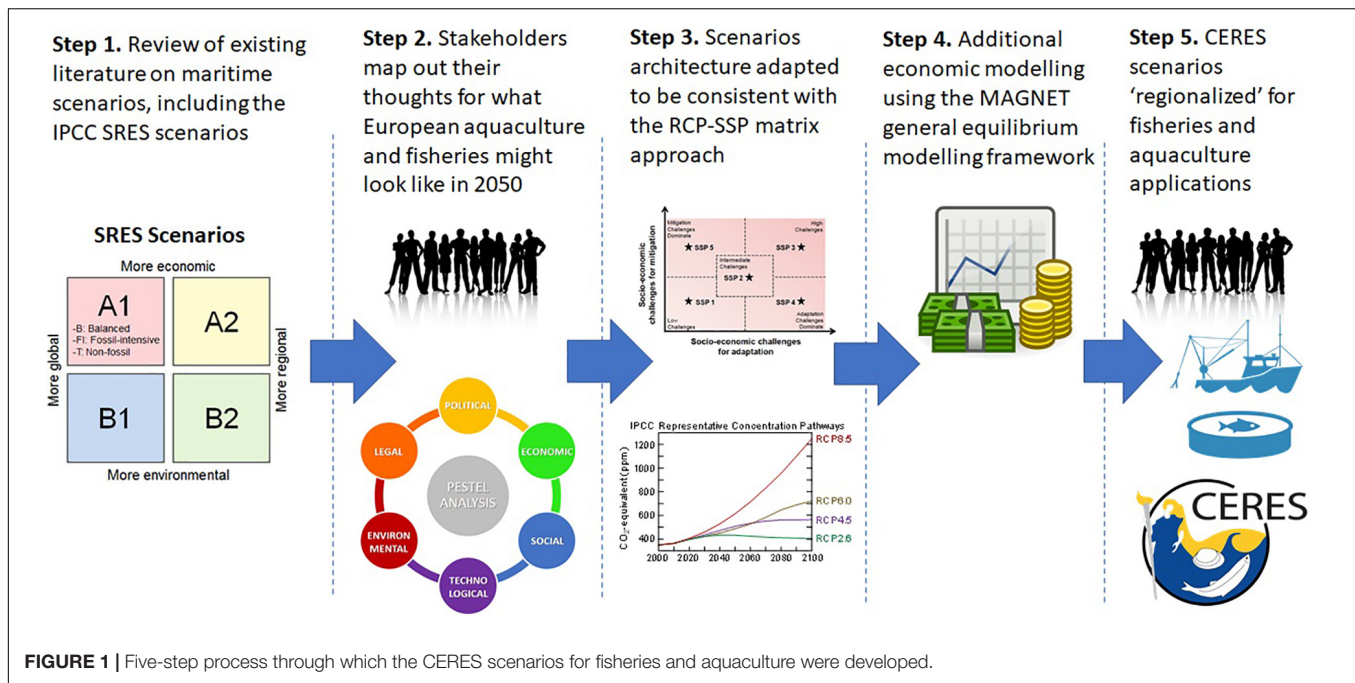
**Step 1.** Review of existing literature on maritime scenarios, including the IPCC SRES scenarios

SRES Scenarios

More economic

A1
-B: Balanced
-FI: Fossil-intensive
-T: Non-fossil

A2

B1

B2

More global

More regional

More environmental

**Step 2.** Stakeholders map out their thoughts for what European aquaculture and fisheries might look like in 2050

POLITICAL

ECONOMIC

SOCIAL

TECHNO LOGICAL

ENVIRON MENTAL

LEGAL

PESTEL ANALYSIS

**Step 3.** Scenarios architecture adapted to be consistent with the RCP-SSP matrix approach

Mitigation Challenges Dominate

High Challenges

★ SSP 5

SSP 3 ★

Intermediate Challenges

SSP 2 ★

★ SSP 1

SSP 4 ★

Low Challenges

Adaptation Challenges Dominate

Socio-economic challenges for mitigation

Socio-economic challenges for adaptation

IPCC Representative Concentration Pathways

RCP8.5

RCP6.0

RCP4.5

RCP2.6

$CO_2$-equivalent (ppm)

1200
1000
800
600
400

2000 2020 2040 2060 2080 2100

**Step 4.** Additional economic modelling using the MAGNET general equilibrium modelling framework

**Step 5.** CERES scenarios 'regionalized' for fisheries and aquaculture applications

CERES

**FIGURE 1 |** Five-step process through which the CERES scenarios for fisheries and aquaculture were developed.